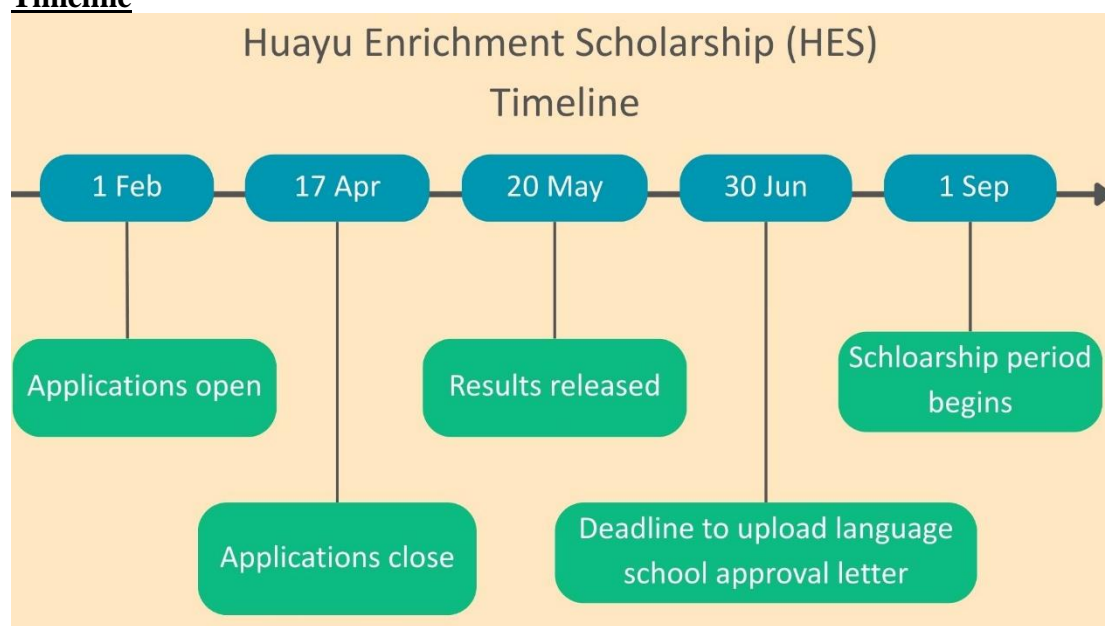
Timeline

Huayu Enrichment Scholarship (HES)
Timeline

1 Feb
17 Apr
20 May
30 Jun
1 Sep

Applications open

Results released

Schloarship period begins

Applications close

Deadline to upload language school approval letter